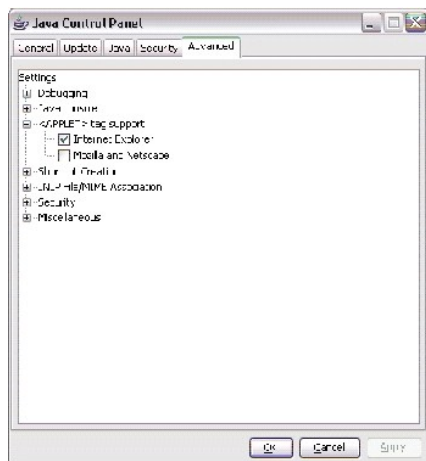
Java Control Panel

General Update Java Security Advanced

Settings
Debugging
Java console
<APPLET> tag support
Internet Explorer
Mozilla and Netscape
Shortcut Creation
JNLP File/MIME Association
Security
Miscellaneous

OK Cancel Apply